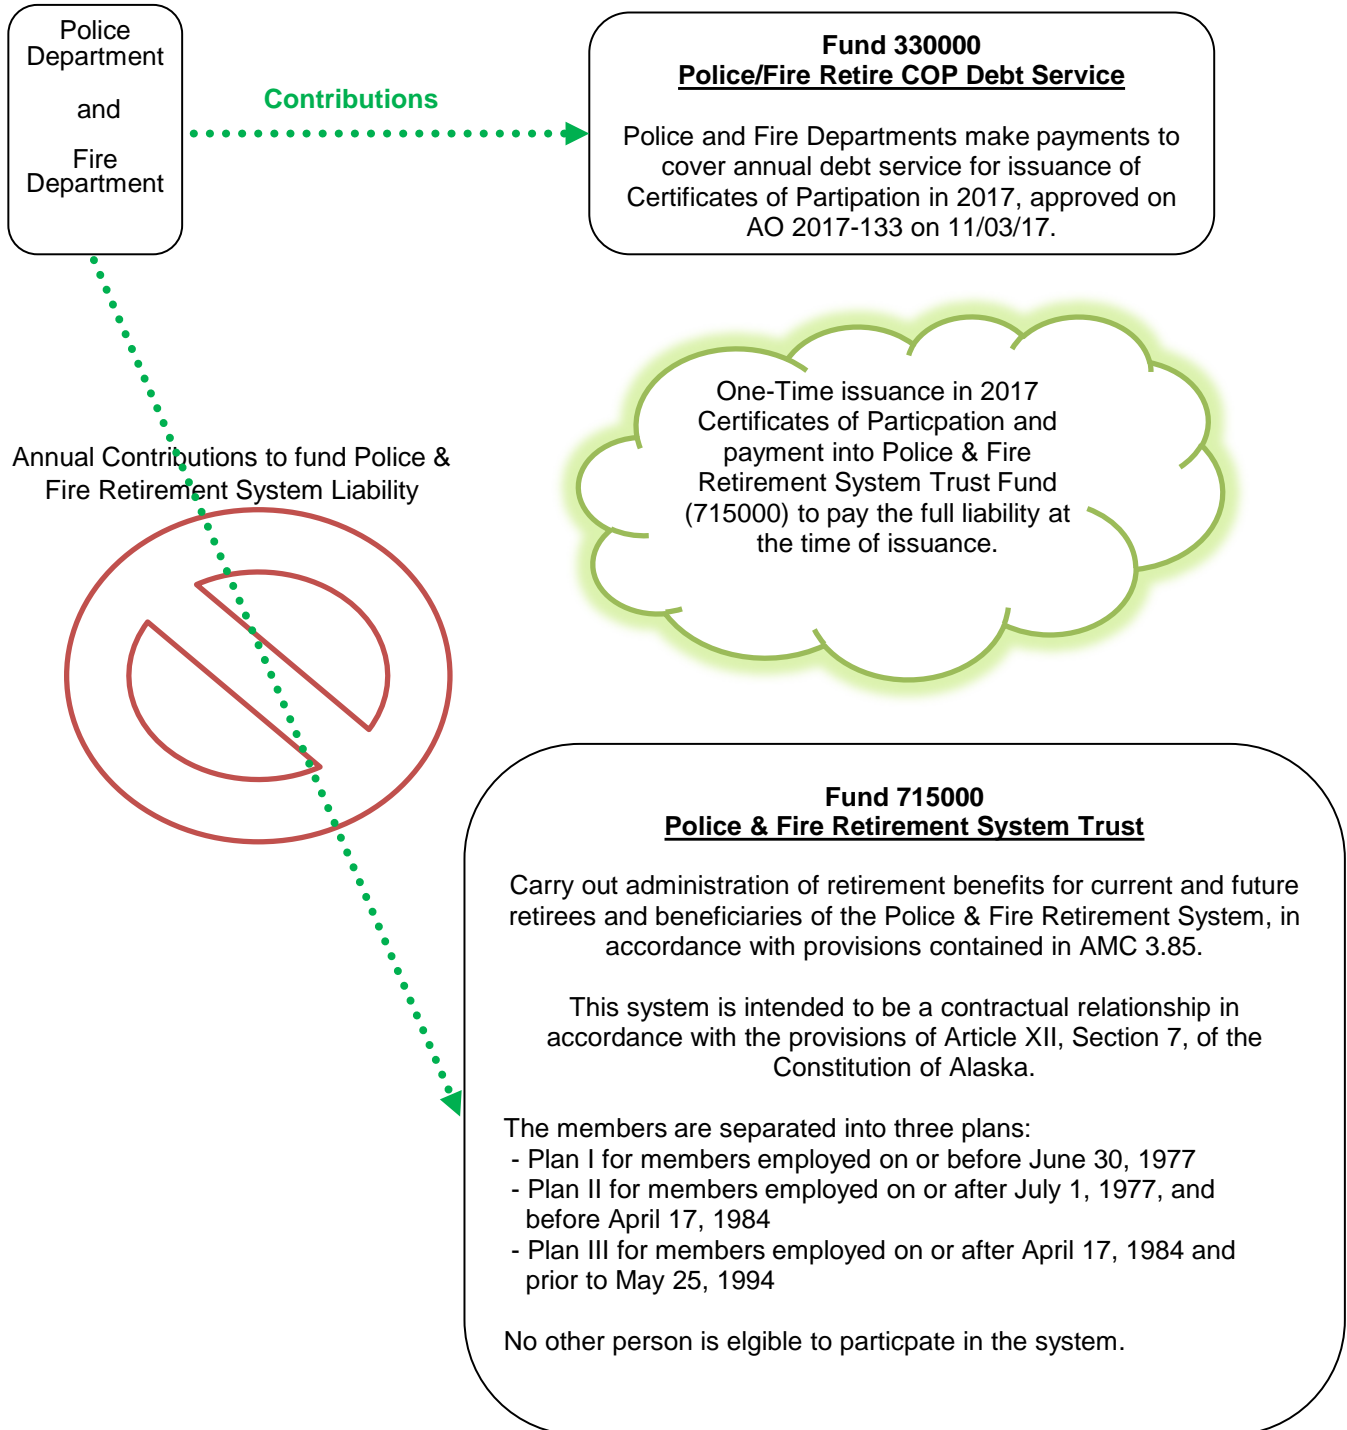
Police Department

and

Fire Department

Contributions

**Fund 330000**
**Police/Fire Retire COP Debt Service**

Police and Fire Departments make payments to cover annual debt service for issuance of Certificates of Partipation in 2017, approved on AO 2017-133 on 11/03/17.

One-Time issuance in 2017 Certificates of Particpation and payment into Police & Fire Retirement System Trust Fund (715000) to pay the full liability at the time of issuance.

Annual Contributions to fund Police & Fire Retirement System Liability

**Fund 715000**
**Police & Fire Retirement System Trust**

Carry out administration of retirement benefits for current and future retirees and beneficiaries of the Police & Fire Retirement System, in accordance with provisions contained in AMC 3.85.

This system is intended to be a contractual relationship in accordance with the provisions of Article XII, Section 7, of the Constitution of Alaska.

The members are separated into three plans:
- Plan I for members employed on or before June 30, 1977
- Plan II for members employed on or after July 1, 1977, and before April 17, 1984
- Plan III for members employed on or after April 17, 1984 and prior to May 25, 1994

No other person is elgible to particpate in the system.